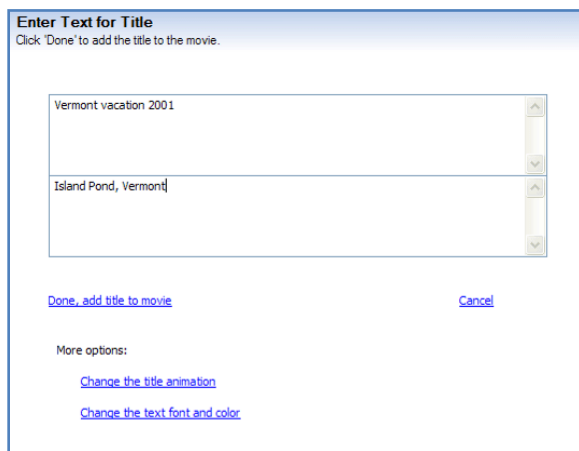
Enter Text for Title
Click 'Done' to add the title to the movie.

Vermont vacation 2001

Island Pond, Vermont

Done, add title to movie

Cancel

More options:

Change the title animation

Change the text font and color